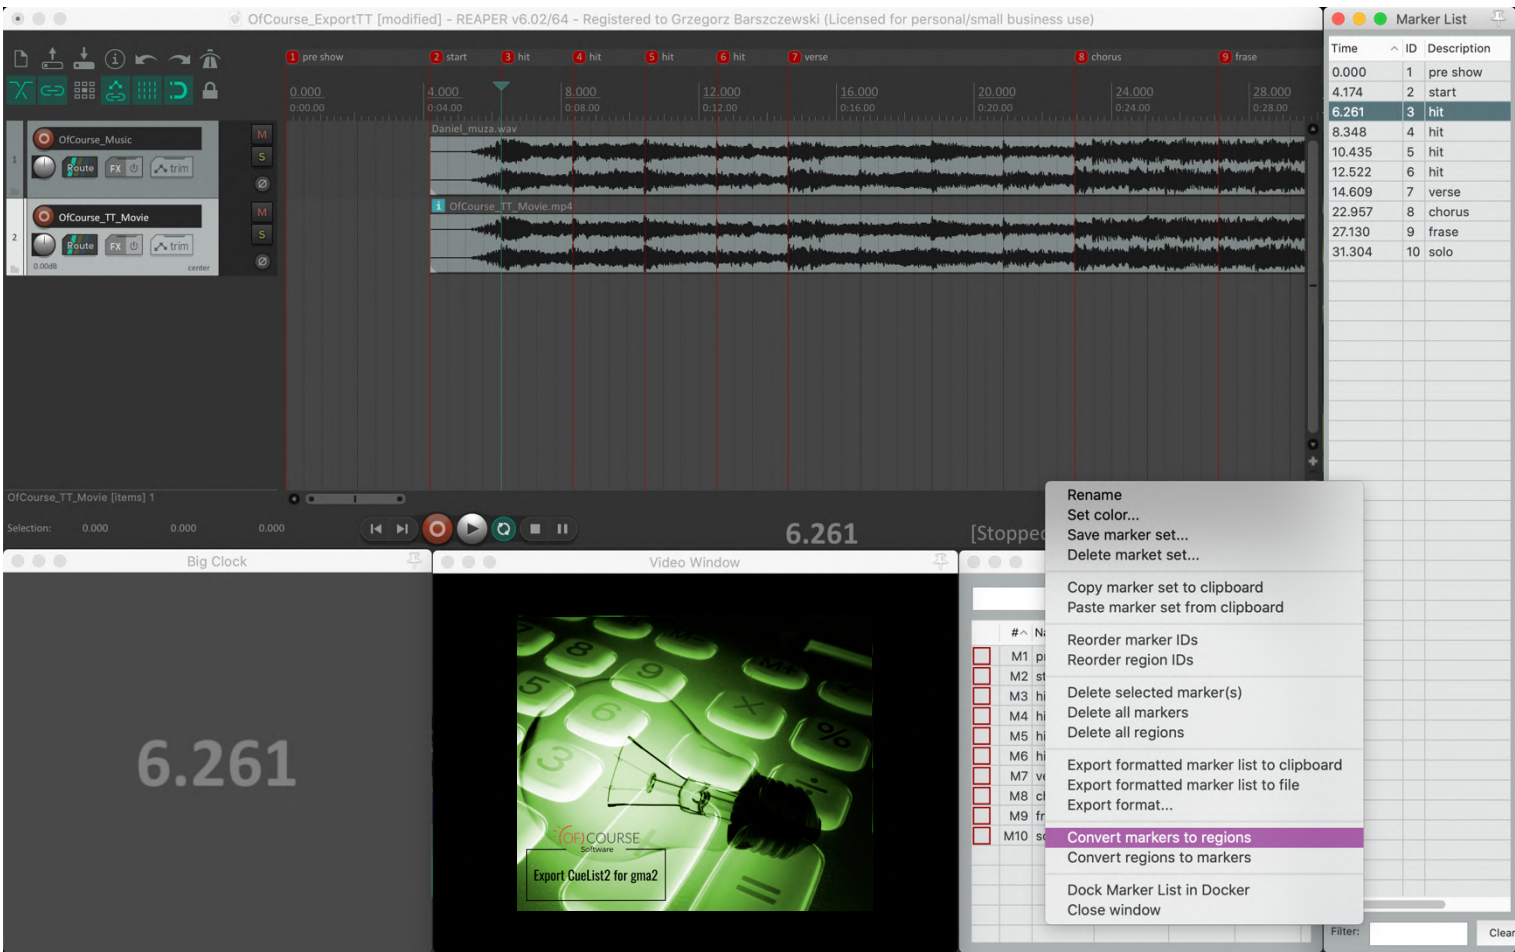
OfCourse_ExportTT [modified] - REAPER v6.02/64 - Registered to Grzegorz Barszczewski (Licensed for personal/small business use)

1 pre show 2 start 3 hit 4 hit 5 hit 6 hit 7 verse 8 chorus 9 frase

0.000 0:00.00 4.000 0:04.00 8.000 0:08.00 12.000 0:12.00 16.000 0:16.00 20.000 0:20.00 24.000 0:24.00 28.000 0:28.00

1 OfCourse_Music Route FX trim M S
2 OfCourse_TT_Movie Route FX trim M S 0.00dB center

Daniel_muza.wav
OfCourse_TT_Movie.mp4

OfCourse_TT_Movie [items] 1

Selection: 0.000 0.000 0.000

6.261 [Stoppe

Big Clock

6.261

Video Window

(OF) COURSE Software

Export CueList2 for gma2

| # | N |
|---|---|
| M1 | pr |
| M2 | st |
| M3 | hi |
| M4 | hi |
| M5 | hi |
| M6 | hi |
| M7 | ve |
| M8 | cl |
| M9 | fr |
| M10 | sc |

Rename
Set color...
Save marker set...
Delete market set...

Copy marker set to clipboard
Paste marker set from clipboard

Reorder marker IDs
Reorder region IDs

Delete selected marker(s)
Delete all markers
Delete all regions

Export formatted marker list to clipboard
Export formatted marker list to file
Export format...

Convert markers to regions
Convert regions to markers

Dock Marker List in Docker
Close window

Marker List

| Time | ID | Description |
|---|---|---|
| 0.000 | 1 | pre show |
| 4.174 | 2 | start |
| 6.261 | 3 | hit |
| 8.348 | 4 | hit |
| 10.435 | 5 | hit |
| 12.522 | 6 | hit |
| 14.609 | 7 | verse |
| 22.957 | 8 | chorus |
| 27.130 | 9 | frase |
| 31.304 | 10 | solo |

Filter: Clear